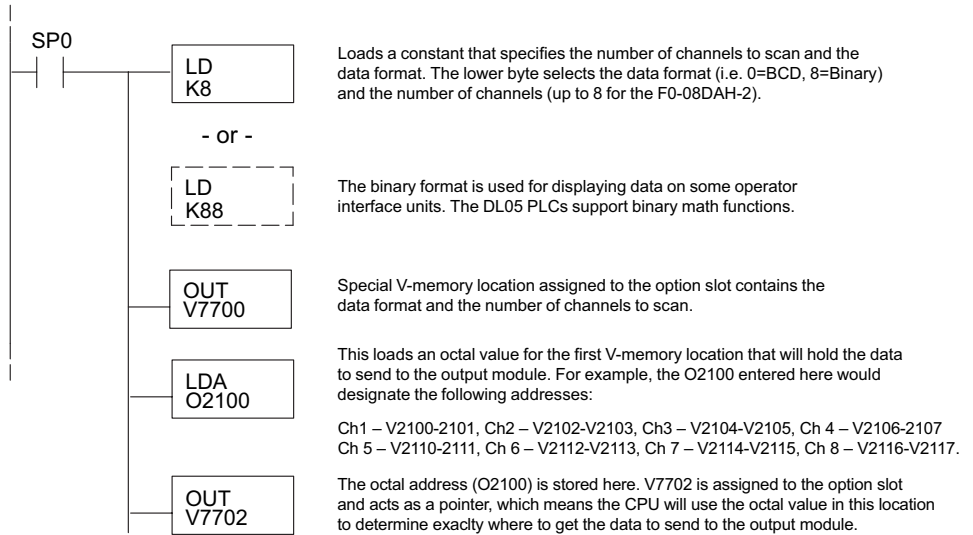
SP0

LD
K8

Loads a constant that specifies the number of channels to scan and the data format. The lower byte selects the data format (i.e. 0=BCD, 8=Binary) and the number of channels (up to 8 for the F0-08DAH-2).

- or -

LD
K88

The binary format is used for displaying data on some operator interface units. The DL05 PLCs support binary math functions.

OUT
V7700

Special V-memory location assigned to the option slot contains the data format and the number of channels to scan.

LDA
O2100

This loads an octal value for the first V-memory location that will hold the data to send to the output module. For example, the O2100 entered here would designate the following addresses:

Ch1 – V2100-2101, Ch2 – V2102-V2103, Ch3 – V2104-V2105, Ch 4 – V2106-2107
Ch 5 – V2110-2111, Ch 6 – V2112-V2113, Ch 7 – V2114-V2115, Ch 8 – V2116-V2117.

OUT
V7702

The octal address (O2100) is stored here. V7702 is assigned to the option slot and acts as a pointer, which means the CPU will use the octal value in this location to determine exaclty where to get the data to send to the output module.